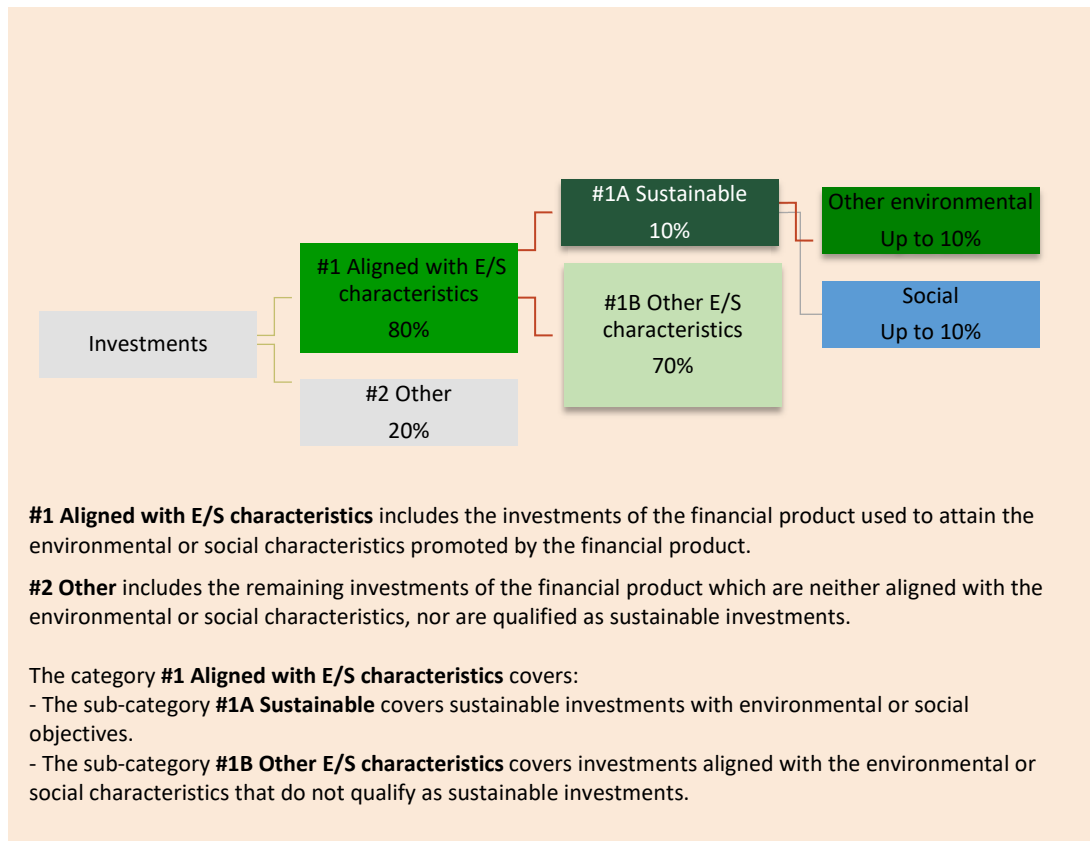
Investments

#1 Aligned with E/S characteristics
80%

#2 Other
20%

#1A Sustainable
10%

#1B Other E/S characteristics
70%

Other environmental
Up to 10%

Social
Up to 10%

**#1 Aligned with E/S characteristics** includes the investments of the financial product used to attain the environmental or social characteristics promoted by the financial product.

**#2 Other** includes the remaining investments of the financial product which are neither aligned with the environmental or social characteristics, nor are qualified as sustainable investments.

The category **#1 Aligned with E/S characteristics** covers:
- The sub-category **#1A Sustainable** covers sustainable investments with environmental or social objectives.
- The sub-category **#1B Other E/S characteristics** covers investments aligned with the environmental or social characteristics that do not qualify as sustainable investments.